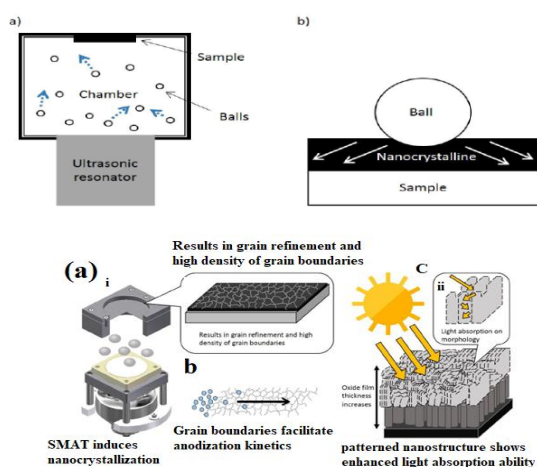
a)

Sample

Chamber

Balls

Ultrasonic resonator

b)

Ball

Nanocrystalline

Sample

(a)

i

Results in grain refinement and high density of grain boundaries

Results in grain refinement and high density of grain boundaries

C

ii

Light absorption on morphology

b

Oxide film thickness increases

SMAT induces nanocrystallization

Grain boundaries facilitate anodization kinetics

patterned nanostructure shows enhanced light absorption ability